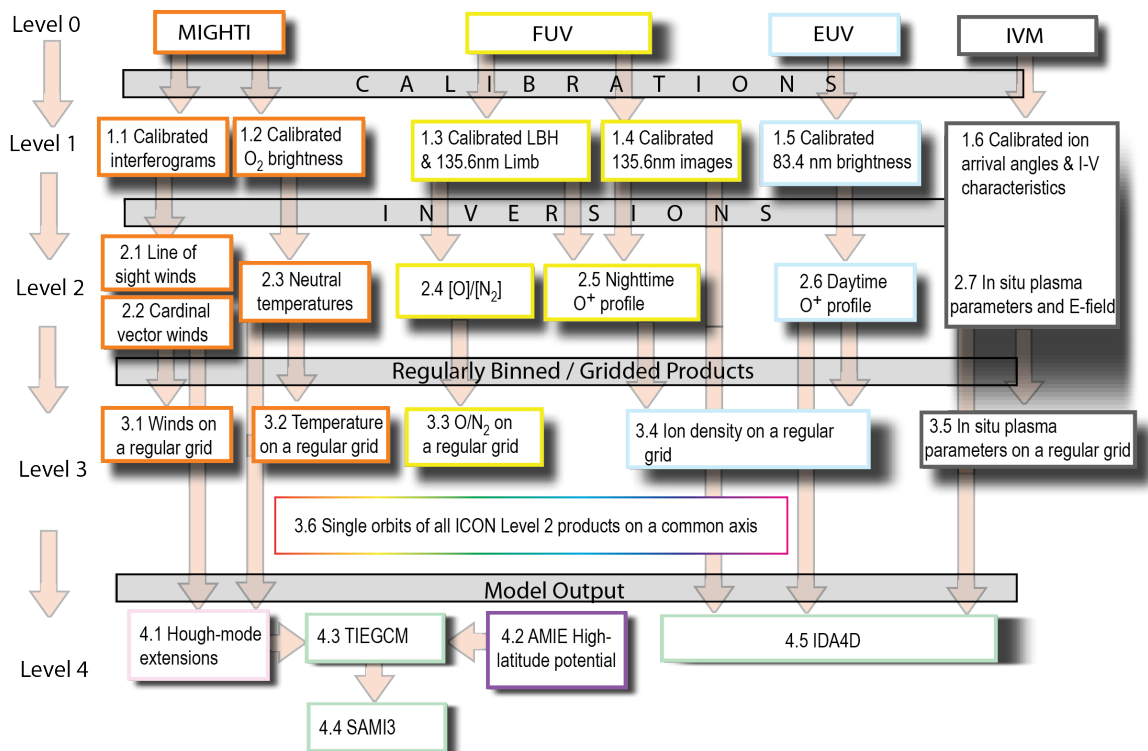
Level 0

MIGHTI

FUV

EUV

IVM

C A L I B R A T I O N S

Level 1

1.1 Calibrated interferograms

1.2 Calibrated $O_2$ brightness

1.3 Calibrated LBH & 135.6nm Limb

1.4 Calibrated 135.6nm images

1.5 Calibrated 83.4 nm brightness

1.6 Calibrated ion arrival angles & I-V characteristics

I N V E R S I O N S

Level 2

2.1 Line of sight winds

2.2 Cardinal vector winds

2.3 Neutral temperatures

2.4 [O]/[$N_2$]

2.5 Nighttime $O^+$ profile

2.6 Daytime $O^+$ profile

2.7 In situ plasma parameters and E-field

Regularly Binned / Gridded Products

Level 3

3.1 Winds on a regular grid

3.2 Temperature on a regular grid

3.3 O/$N_2$ on a regular grid

3.4 Ion density on a regular grid

3.5 In situ plasma parameters on a regular grid

3.6 Single orbits of all ICON Level 2 products on a common axis

Model Output

Level 4

4.1 Hough-mode extensions

4.3 TIEGCM

4.2 AMIE High-latitude potential

4.5 IDA4D

4.4 SAMI3